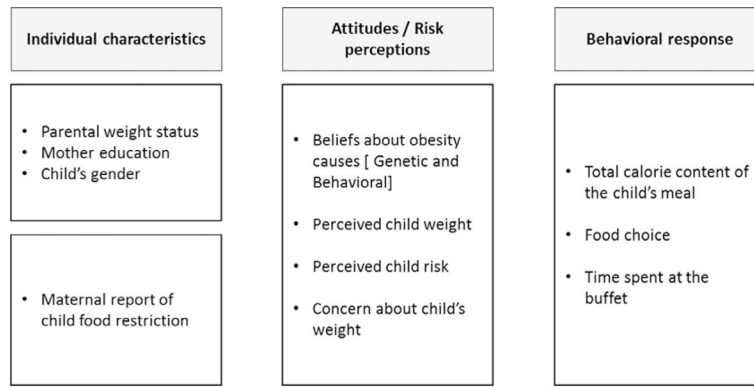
Individual characteristics

- Parental weight status
- Mother education
- Child's gender

- Maternal report of child food restriction

Attitudes / Risk perceptions

- Beliefs about obesity causes [ Genetic and Behavioral]
- Perceived child weight
- Perceived child risk
- Concern about child's weight

Behavioral response

- Total calorie content of the child's meal
- Food choice
- Time spent at the buffet